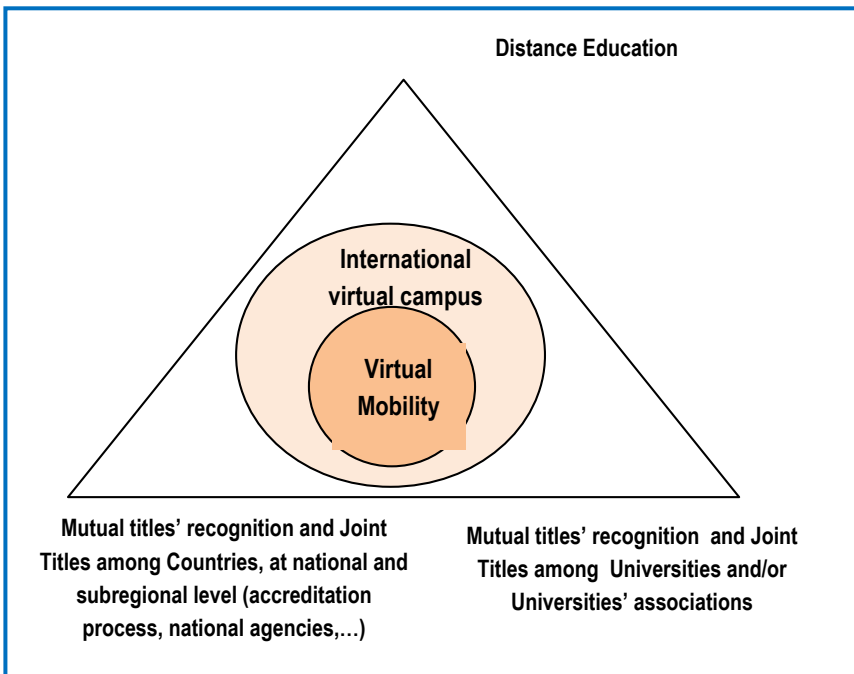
Distance Education

International virtual campus

Virtual Mobility

Mutual titles' recognition and Joint Titles among Countries, at national and subregional level (accreditation process, national agencies,…)

Mutual titles' recognition and Joint Titles among Universities and/or Universities' associations